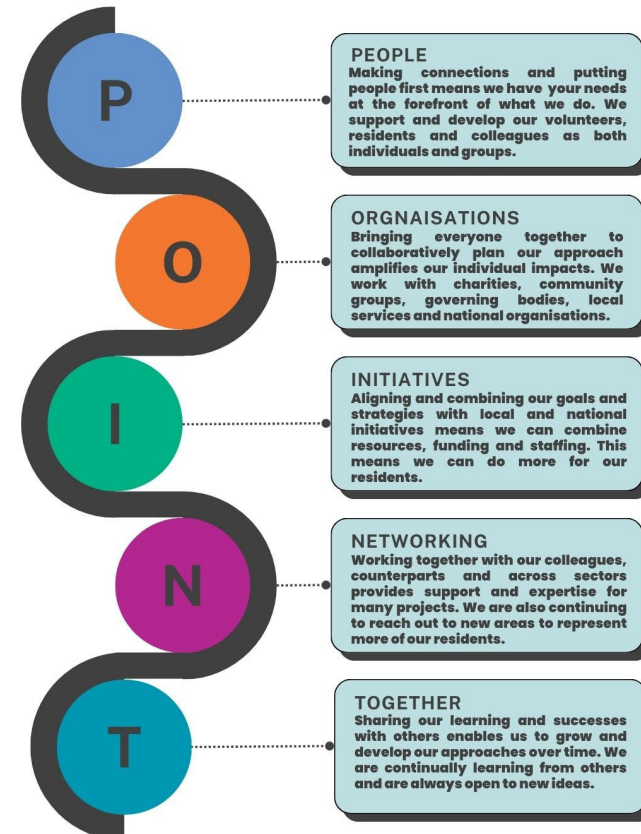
P

PEOPLE
Making connections and putting people first means we have your needs at the forefront of what we do. We support and develop our volunteers, residents and colleagues as both individuals and groups.

O

ORGNAISATIONS
Bringing everyone together to collaboratively plan our approach amplifies our individual impacts. We work with charities, community groups, governing bodies, local services and national organisations.

I

INITIATIVES
Aligning and combining our goals and strategies with local and national initiatives means we can combine resources, funding and staffing. This means we can do more for our residents.

N

NETWORKING
Working together with our colleagues, counterparts and across sectors provides support and expertise for many projects. We are also continuing to reach out to new areas to represent more of our residents.

T

TOGETHER
Sharing our learning and successes with others enables us to grow and develop our approaches over time. We are continually learning from others and are always open to new ideas.